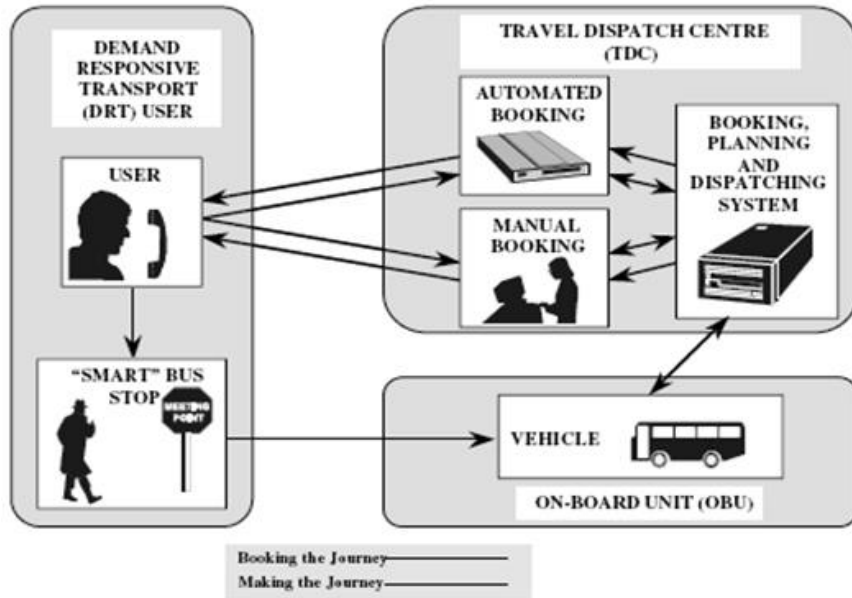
DEMAND RESPONSIVE TRANSPORT (DRT) USER

USER

"SMART" BUS STOP

MEETING POINT

TRAVEL DISPATCH CENTRE (TDC)

AUTOMATED BOOKING

MANUAL BOOKING

BOOKING, PLANNING AND DISPATCHING SYSTEM

VEHICLE

ON-BOARD UNIT (OBU)

Booking the Journey

Making the Journey